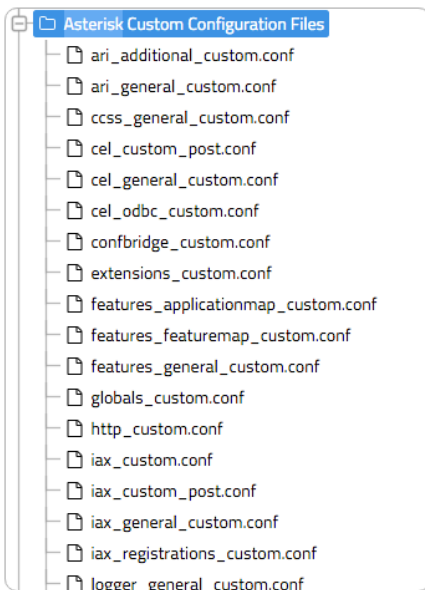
Asterisk Custom Configuration Files
ari_additional_custom.conf
ari_general_custom.conf
ccss_general_custom.conf
cel_custom_post.conf
cel_general_custom.conf
cel_odbc_custom.conf
confbridge_custom.conf
extensions_custom.conf
features_applicationmap_custom.conf
features_featuremap_custom.conf
features_general_custom.conf
globals_custom.conf
http_custom.conf
iax_custom.conf
iax_custom_post.conf
iax_general_custom.conf
iax_registrations_custom.conf
logger_general_custom.conf